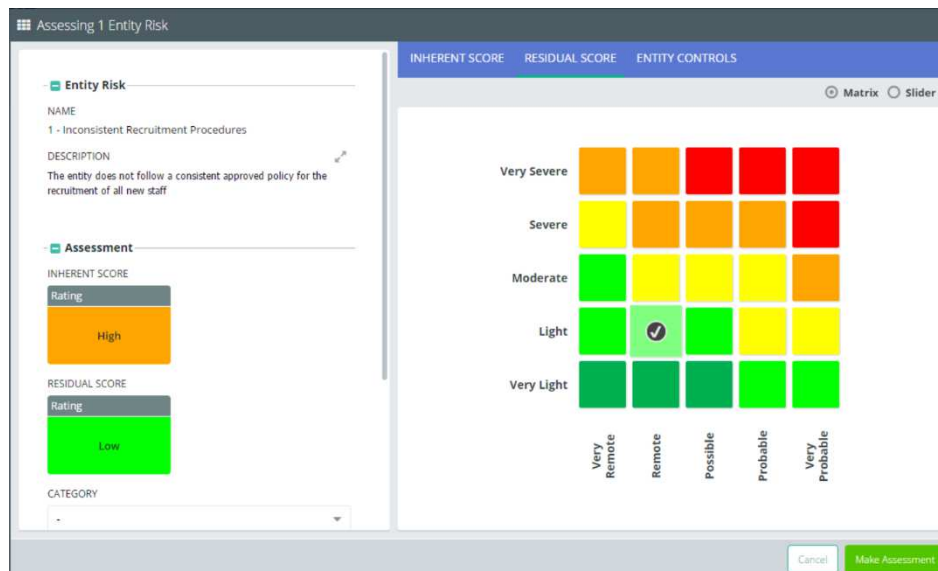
Assessing 1 Entity Risk

Entity Risk

NAME

1 - Inconsistent Recruitment Procedures

DESCRIPTION

The entity does not follow a consistent approved policy for the recruitment of all new staff

Assessment

INHERENT SCORE

Rating

High

RESIDUAL SCORE

Rating

Low

CATEGORY

-

INHERENT SCORE RESIDUAL SCORE ENTITY CONTROLS

Matrix Slider

Very Severe

Severe

Moderate

Light

Very Light

Very Remote

Remote

Possible

Probable

Very Probable

Cancel

Make Assessment